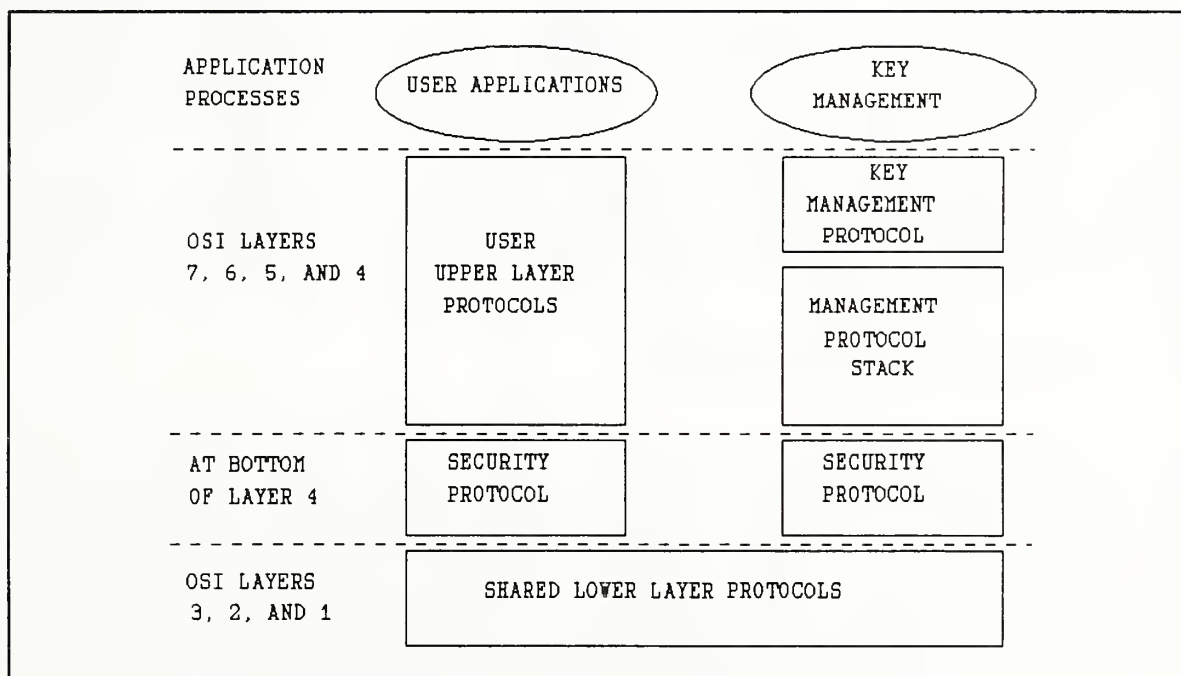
APPLICATION PROCESSES

USER APPLICATIONS

KEY MANAGEMENT

OSI LAYERS 7, 6, 5, AND 4

USER UPPER LAYER PROTOCOLS

KEY MANAGEMENT PROTOCOL

MANAGEMENT PROTOCOL STACK

AT BOTTOM OF LAYER 4

SECURITY PROTOCOL

SECURITY PROTOCOL

OSI LAYERS 3, 2, AND 1

SHARED LOWER LAYER PROTOCOLS